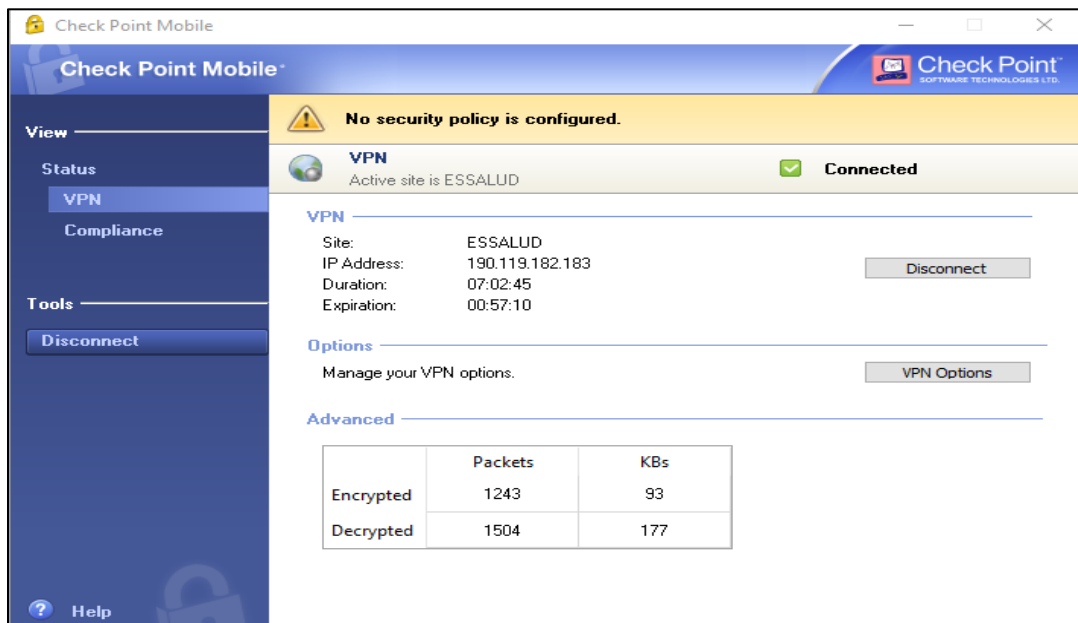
Check Point Mobile

Check Point Mobile

Check Point
SOFTWARE TECHNOLOGIES LTD.

View

Status

VPN

Compliance

Tools

Disconnect

Help

No security policy is configured.

VPN
Active site is ESSALUD

Connected

VPN

Site: ESSALUD
IP Address: 190.119.182.183
Duration: 07:02:45
Expiration: 00:57:10

Disconnect

Options

Manage your VPN options.

VPN Options

Advanced

| | Packets | KBs |
|---|---|---|
| Encrypted | 1243 | 93 |
| Decrypted | 1504 | 177 |